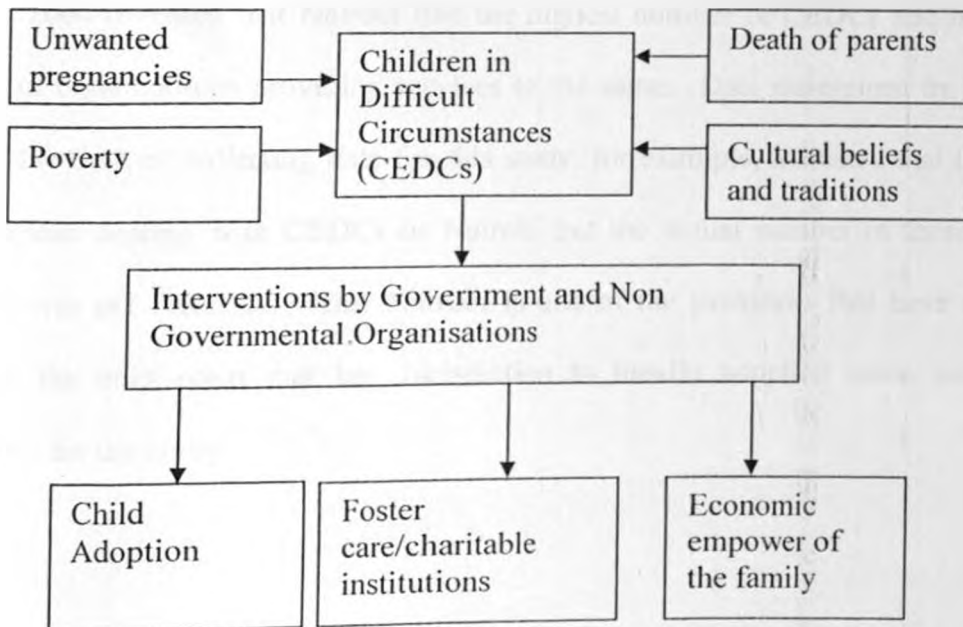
Unwanted pregnancies

Poverty

Children in Difficult Circumstances (CEDCs)

Death of parents

Cultural beliefs and traditions

Interventions by Government and Non Governmental Organisations

Child Adoption

Foster care/charitable institutions

Economic empower of the family